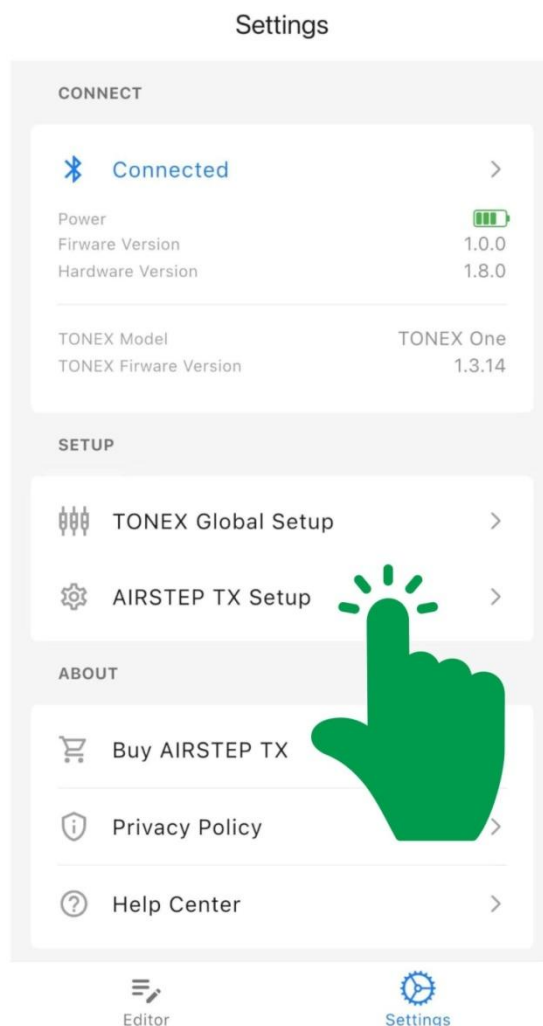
Settings

CONNECT

Connected >

Power
Firware Version 1.0.0
Hardware Version 1.8.0

TONEX Model TONEX One
TONEX Firware Version 1.3.14

SETUP

TONEX Global Setup >

AIRSTEP TX Setup >

ABOUT

Buy AIRSTEP TX

Privacy Policy >

Help Center >

Editor

Settings